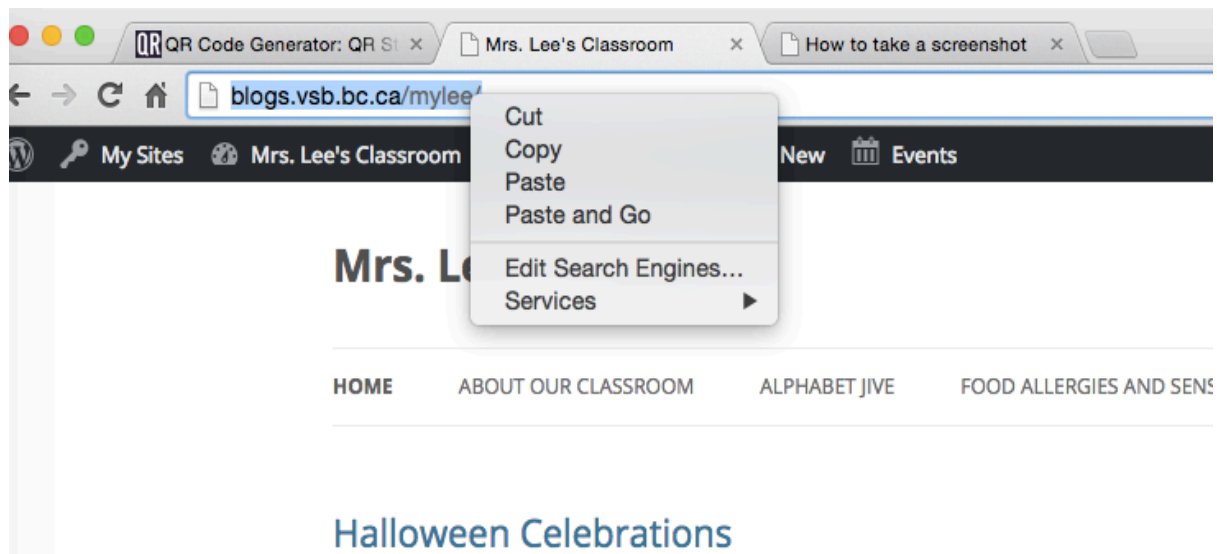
QR QR Code Generator: QR St ×
Mrs. Lee's Classroom ×
How to take a screenshot ×

blogs.vsb.bc.ca/mylee/

My Sites   Mrs. Lee's Classroom   New   Events

Cut
Copy
Paste
Paste and Go
Edit Search Engines...
Services

Mrs. Le

HOME   ABOUT OUR CLASSROOM   ALPHABET JIVE   FOOD ALLERGIES AND SENS

Halloween Celebrations